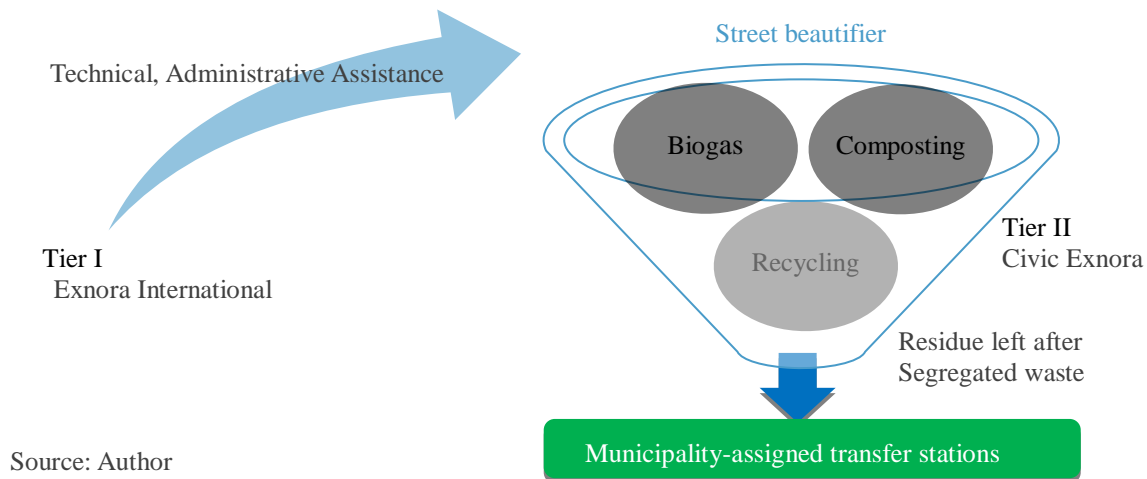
Technical, Administrative Assistance

Street beautifier

Biogas

Composting

Recycling

Tier I
Exnora International

Tier II
Civic Exnora

Residue left after
Segregated waste

Municipality-assigned transfer stations

Source: Author